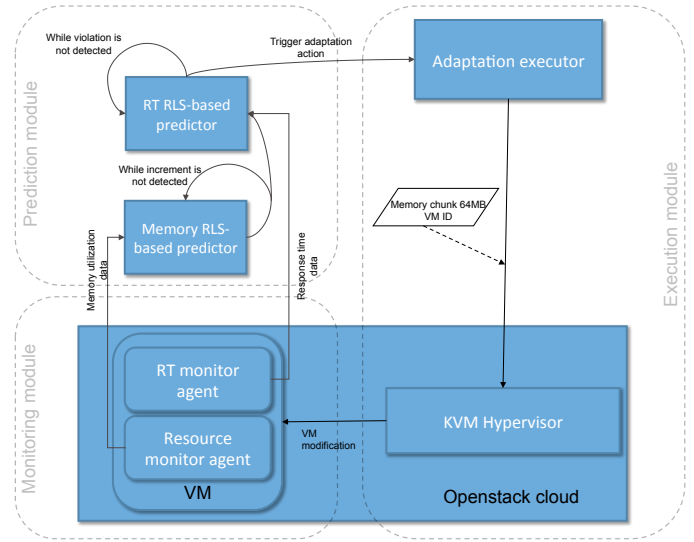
Prediction module

While violation is not detected

Trigger adaptation action

RT RLS-based predictor

While increment is not detected

Memory RLS-based predictor

Memory utilization data

Response time data

Execution module

Adaptation executor

Memory chunk 64MB VM ID

Monitoring module

RT monitor agent

Resource monitor agent

VM

VM modification

KVM Hypervisor

Openstack cloud